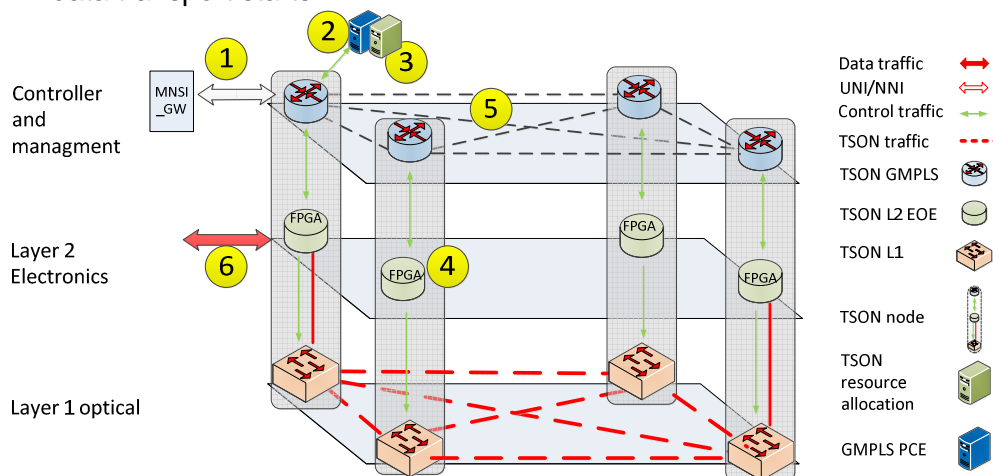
Controller and managment

Layer 2 Electronics

Layer 1 optical

MNSI _GW

1

2

3

4

5

6

FPGA

FPGA

FPGA

FPGA

Data traffic

UNI/NNI

Control traffic

TSON traffic

TSON GMPLS

TSON L2 EOE

TSON L1

TSON node

TSON resource allocation

GMPLS PCE